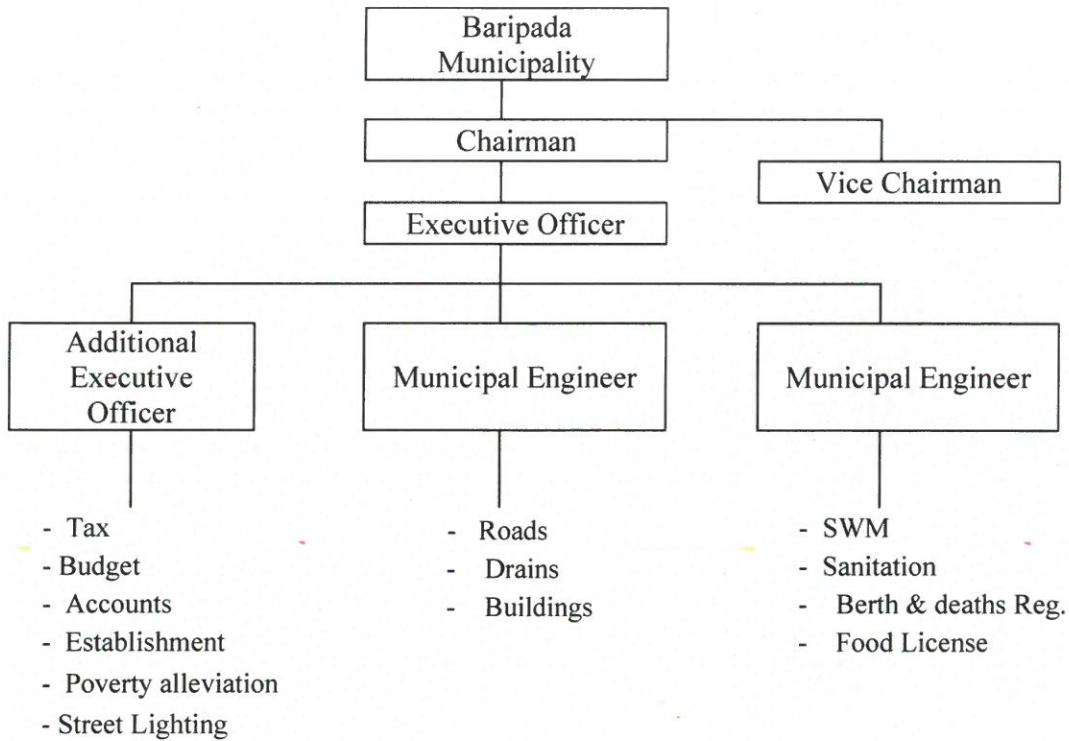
Baripada Municipality

Chairman

Vice Chairman

Executive Officer

Additional Executive Officer

Municipal Engineer

Municipal Engineer

- Tax
- Budget
- Accounts
- Establishment
- Poverty alleviation
- Street Lighting

- Roads
- Drains
- Buildings

- SWM
- Sanitation
- Berth & deaths Reg.
- Food License